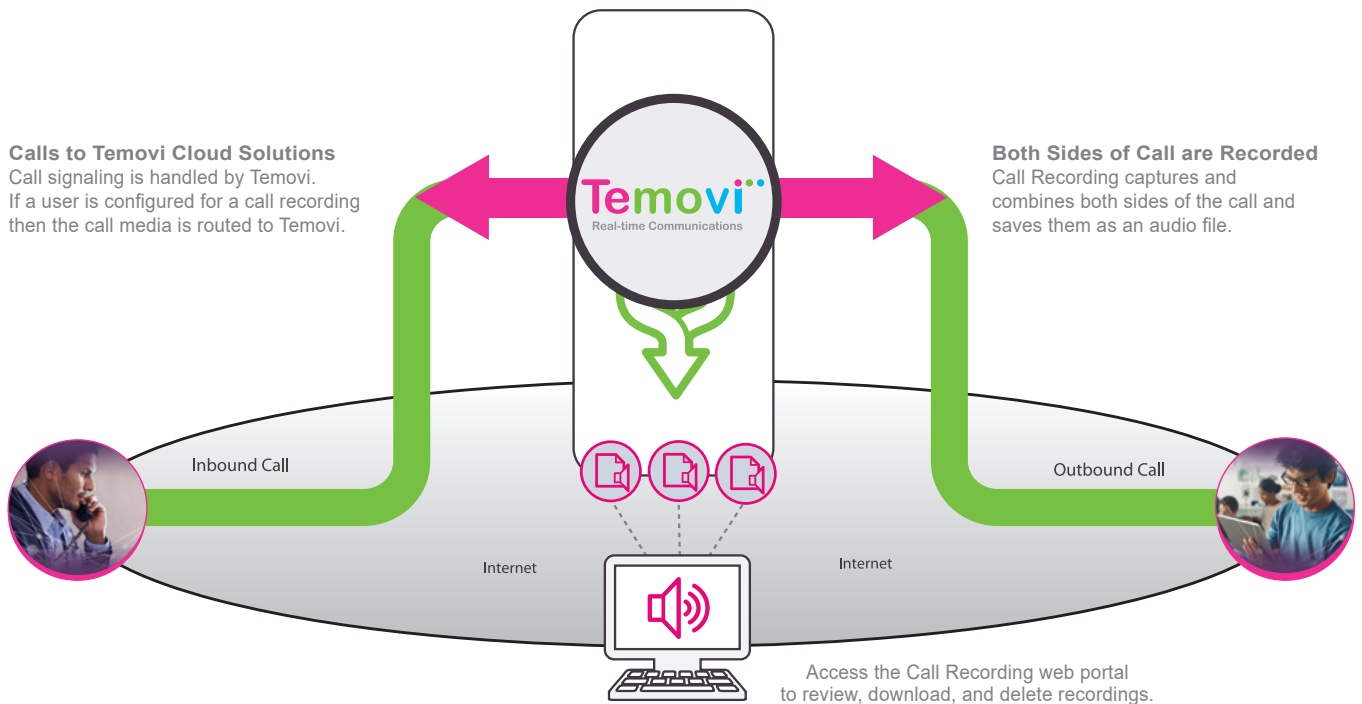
Calls to Temovi Cloud Solutions
Call signaling is handled by Temovi.
If a user is configured for a call recording then the call media is routed to Temovi.

Temovi
Real-time Communications

Both Sides of Call are Recorded
Call Recording captures and combines both sides of the call and saves them as an audio file.

Inbound Call

Outbound Call

Internet

Internet

Access the Call Recording web portal to review, download, and delete recordings.